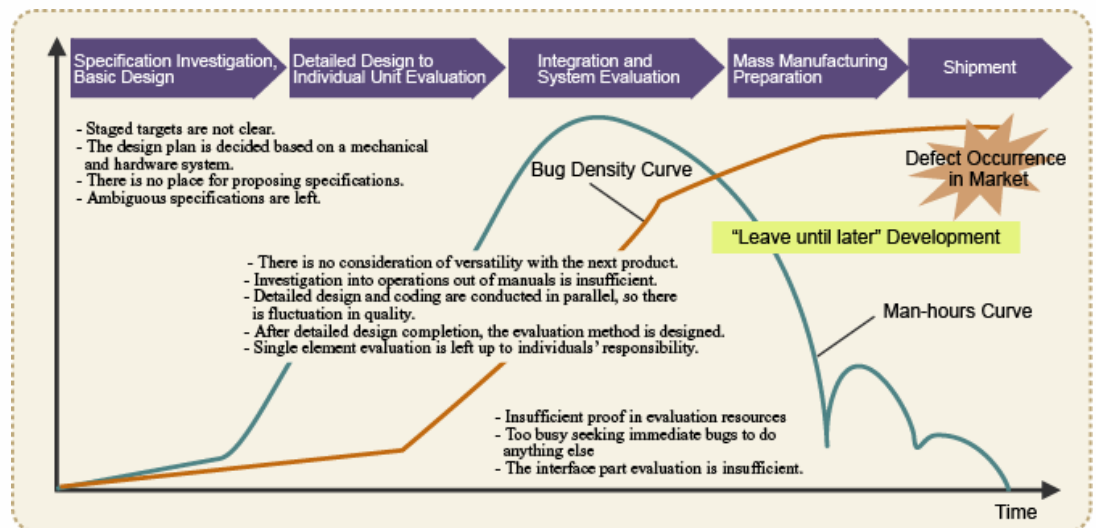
Specification Investigation, Basic Design

Detailed Design to Individual Unit Evaluation

Integration and System Evaluation

Mass Manufacturing Preparation

Shipment

- Staged targets are not clear.
- The design plan is decided based on a mechanical and hardware system.
- There is no place for proposing specifications.
- Ambiguous specifications are left.

Bug Density Curve

Defect Occurrence in Market

"Leave until later" Development

- There is no consideration of versatility with the next product.
- Investigation into operations out of manuals is insufficient.
- Detailed design and coding are conducted in parallel, so there is fluctuation in quality.
- After detailed design completion, the evaluation method is designed.
- Single element evaluation is left up to individuals' responsibility.

Man-hours Curve

- Insufficient proof in evaluation resources
- Too busy seeking immediate bugs to do anything else
- The interface part evaluation is insufficient.

Time